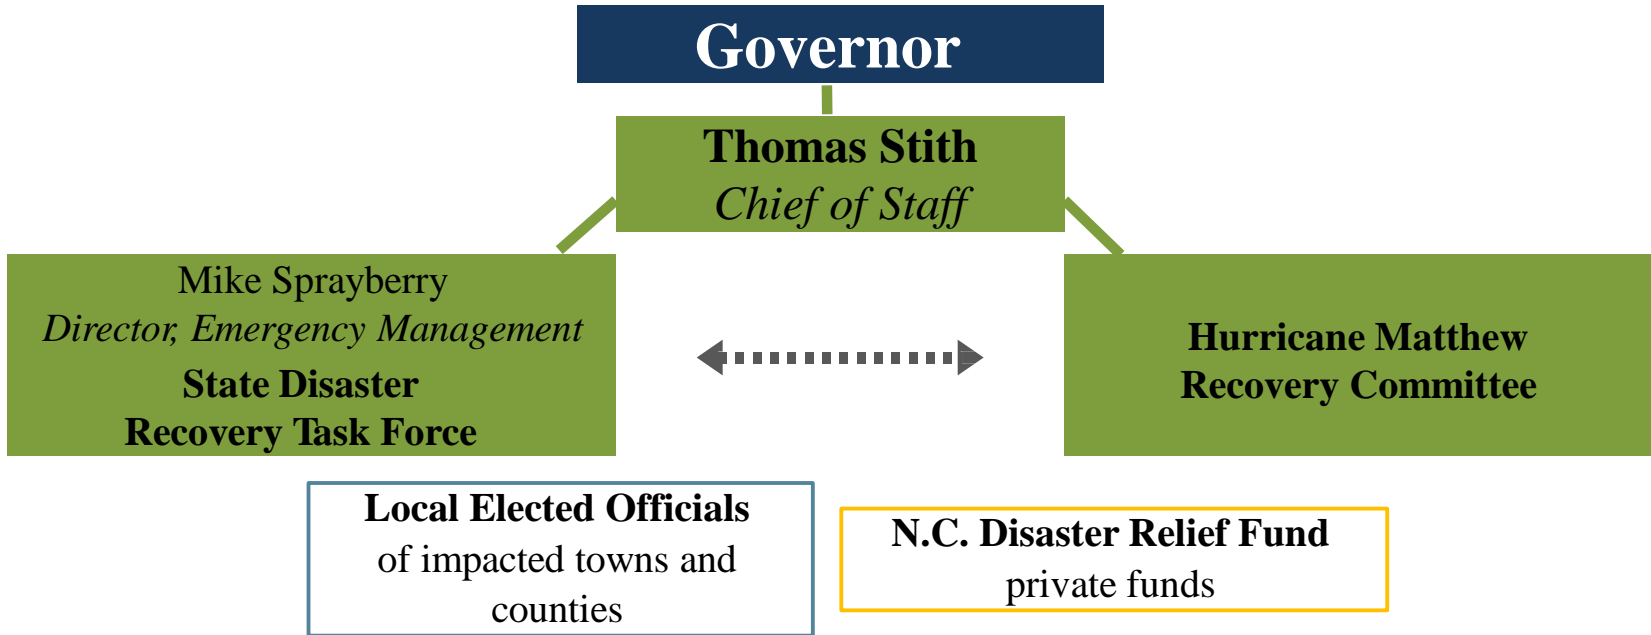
Governor

Thomas Stith
Chief of Staff

Mike Sprayberry
Director, Emergency Management
State Disaster
Recovery Task Force

Hurricane Matthew
Recovery Committee

Local Elected Officials
of impacted towns and counties

N.C. Disaster Relief Fund
private funds